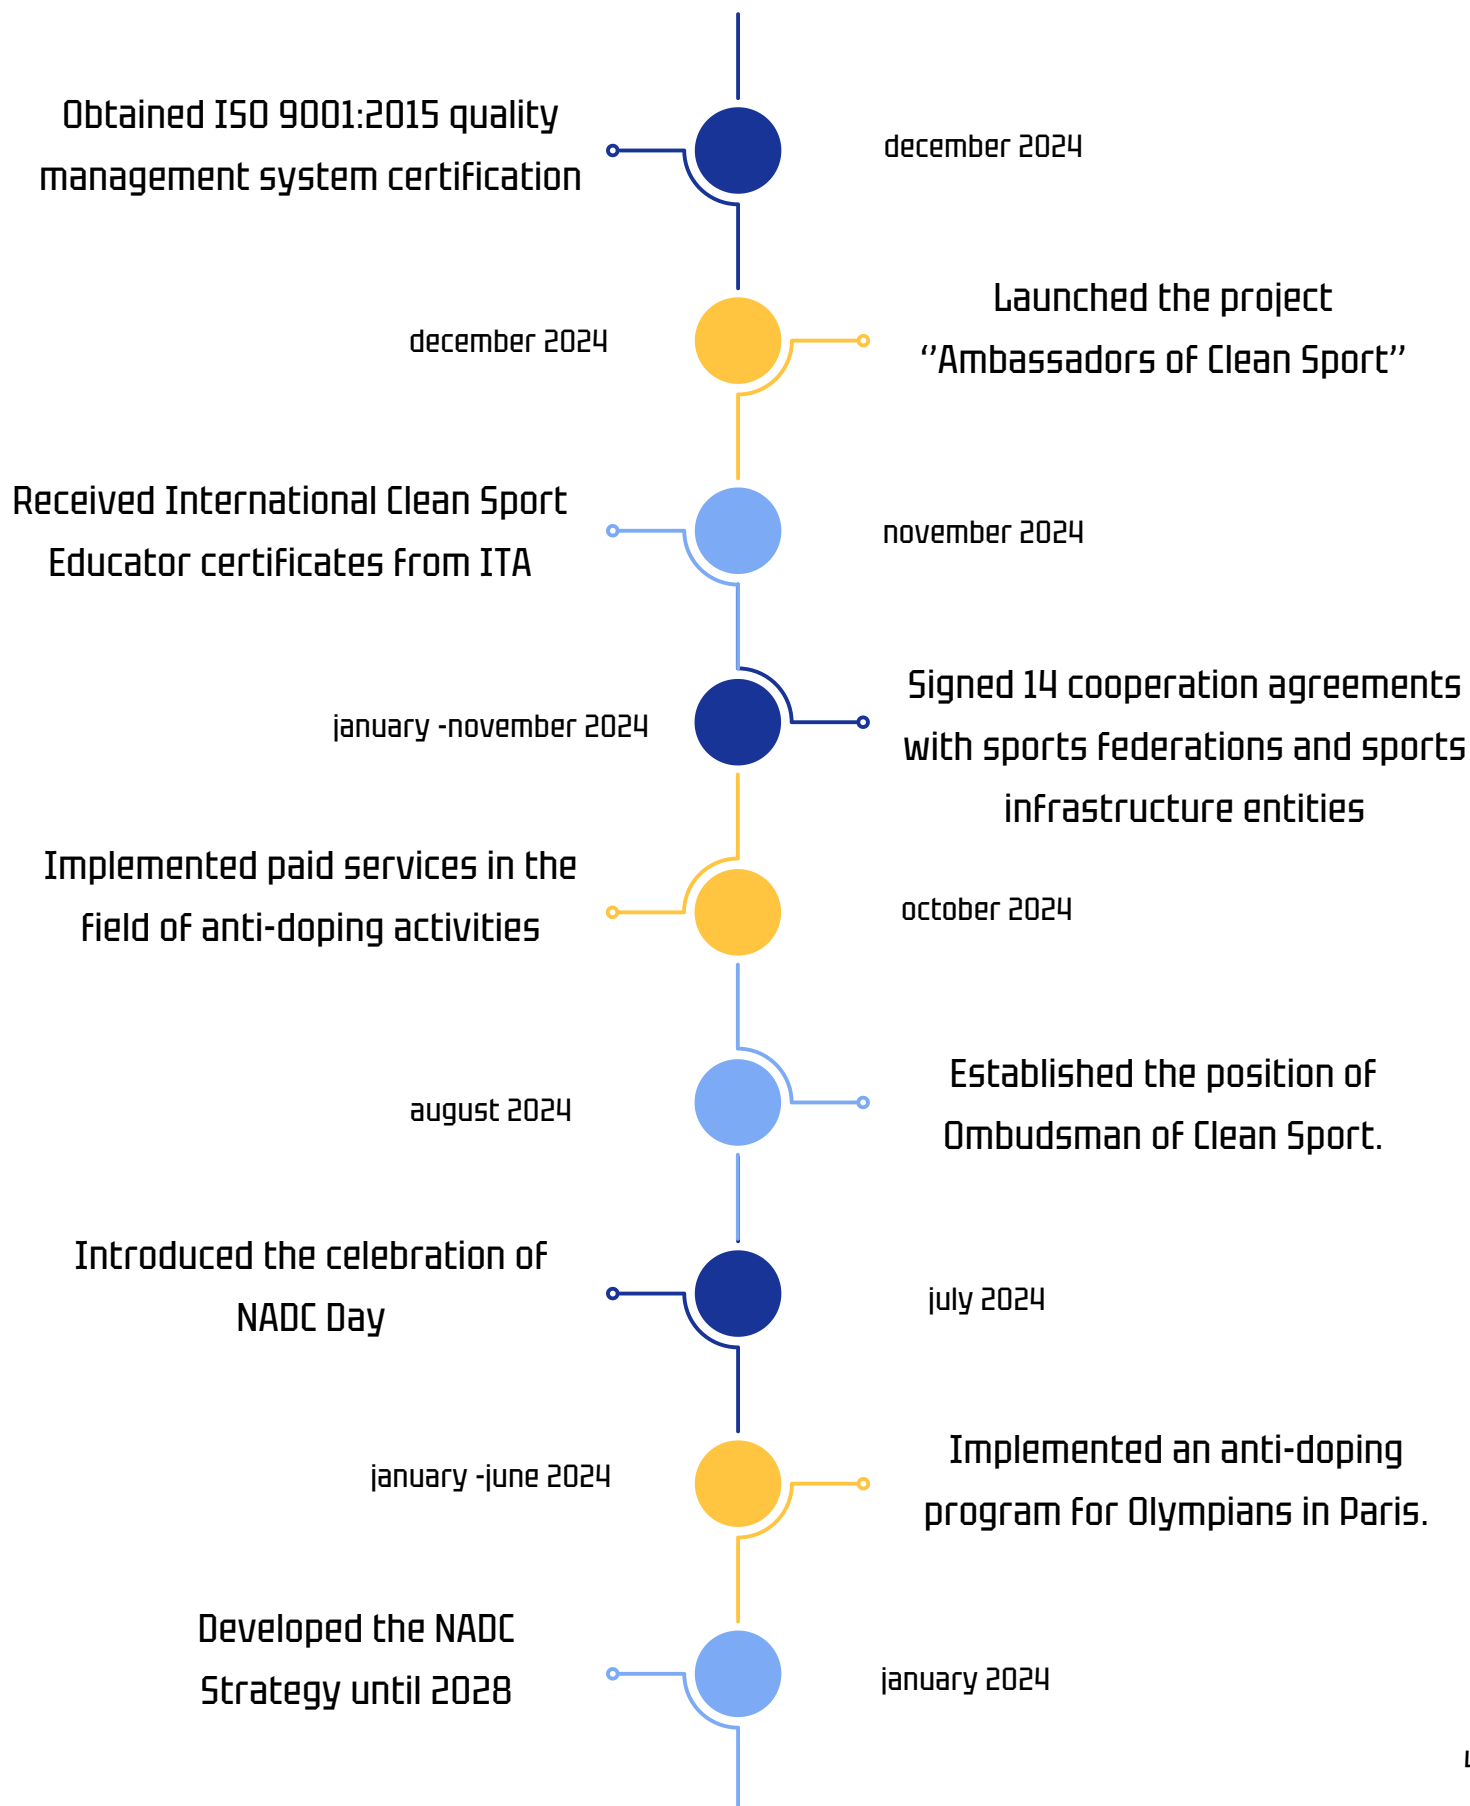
Obtained ISO 9001:2015 quality management system certification

december 2024

december 2024

Launched the project ''Ambassadors of Clean Sport''

Received International Clean Sport Educator certificates from ITA

november 2024

january -november 2024

Signed 14 cooperation agreements with sports federations and sports infrastructure entities

Implemented paid services in the field of anti-doping activities

october 2024

august 2024

Established the position of Ombudsman of Clean Sport.

Introduced the celebration of NADC Day

july 2024

january -june 2024

Implemented an anti-doping program for Olympians in Paris.

Developed the NADC Strategy until 2028

january 2024